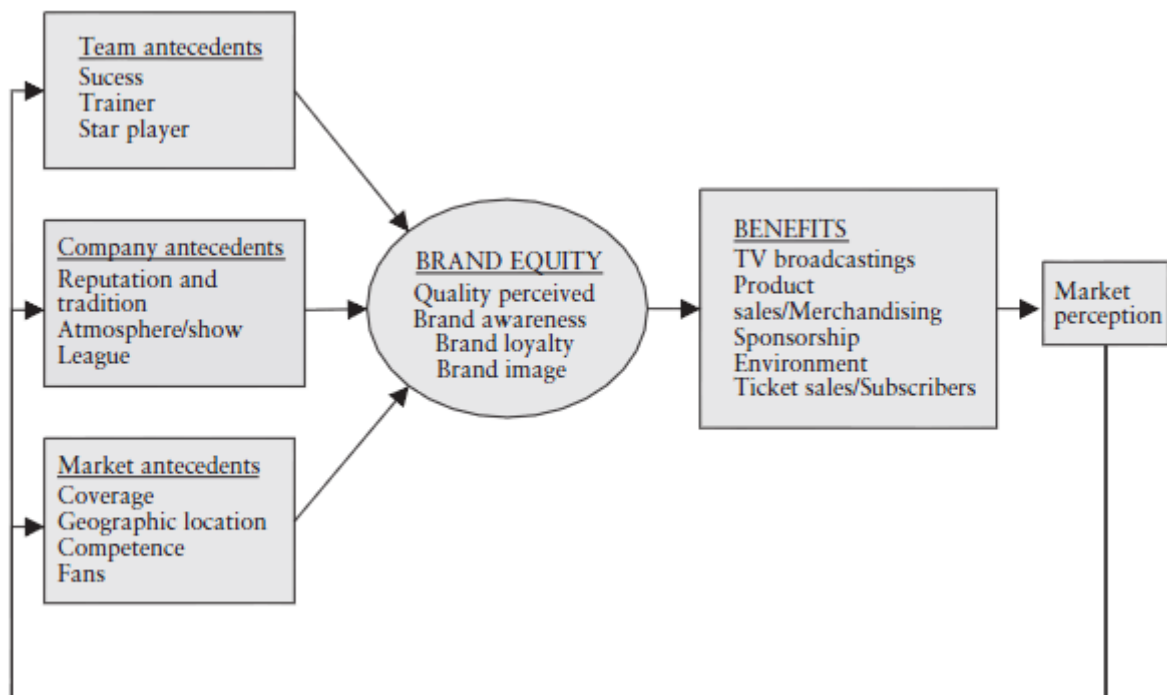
Team antecedents
Sucess
Trainer
Star player

Company antecedents
Reputation and tradition
Atmosphere/show
League

Market antecedents
Coverage
Geographic location
Competence
Fans

BRAND EQUITY
Quality perceived
Brand awareness
Brand loyalty
Brand image

BENEFITS
TV broadcastings
Product sales/Merchandising
Sponsorship
Environment
Ticket sales/Subscribers

Market perception